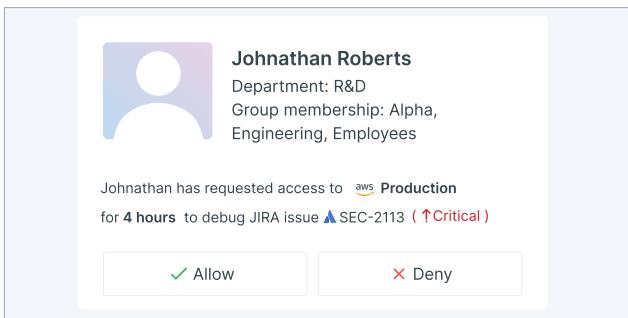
Johnathan Roberts
Department: R&D
Group membership: Alpha, Engineering, Employees

Johnathan has requested access to aws Production for 4 hours to debug JIRA issue SEC-2113 ( ↑Critical )

✓ Allow
✕ Deny